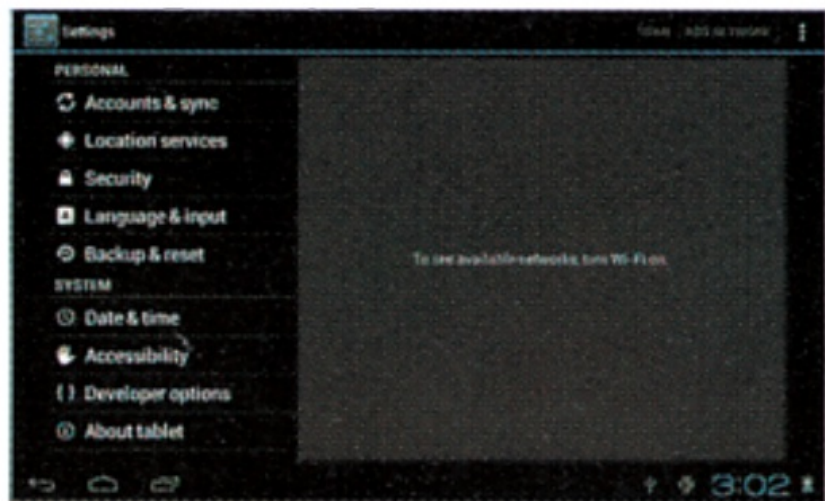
Settings

SCAN ADD NETWORK

PERSONAL

Accounts & sync

Location services

Security

Language & input

Backup & reset

SYSTEM

Date & time

Accessibility

{ } Developer options

About tablet

To see available networks, turn Wi-Fi on.

3:02